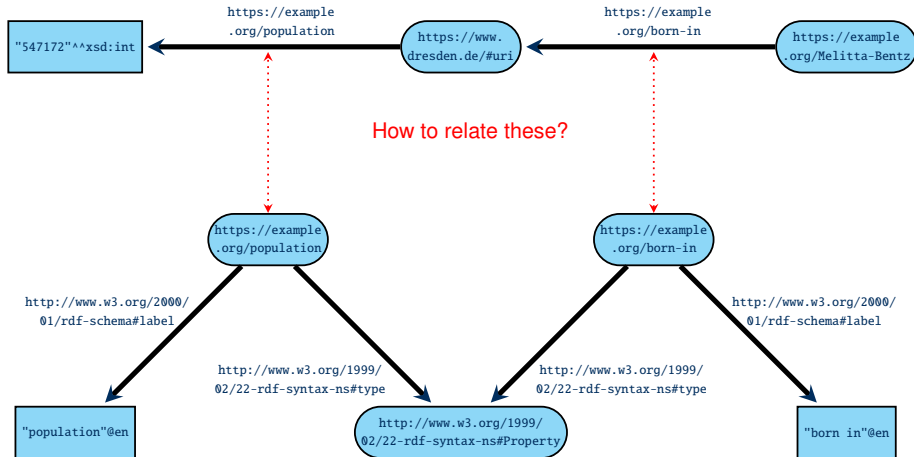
https://example
.org/population

https://example
.org/born-in

"547172"^^xsd:int

https://www.
dresden.de/#uri

https://example
.org/Melitta-Bentz

How to relate these?

https://example
.org/population

https://example
.org/born-in

http://www.w3.org/2000/
01/rdf-schema#label

http://www.w3.org/2000/
01/rdf-schema#label

http://www.w3.org/1999/
02/22-rdf-syntax-ns#type

http://www.w3.org/1999/
02/22-rdf-syntax-ns#type

"population"@en

http://www.w3.org/1999/
02/22-rdf-syntax-ns#Property

"born in"@en